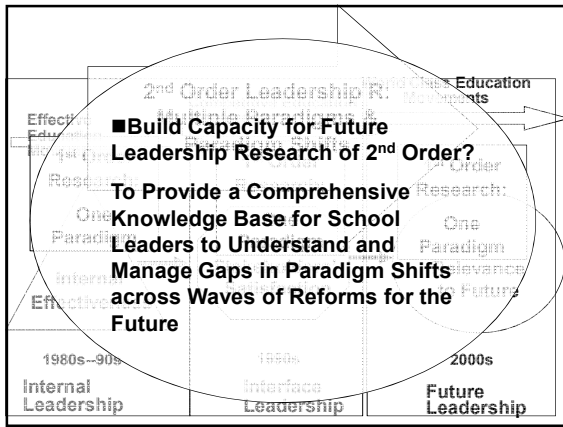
2nd Order Leadership R: Multiple Paradigms & Paradigm Shifts

■Build Capacity for Future Leadership Research of 2nd Order?

To Provide a Comprehensive Knowledge Base for School Leaders to Understand and Manage Gaps in Paradigm Shifts across Waves of Reforms for the Future

Effective Education

1st Order Research: One Paradigm

Internal Effectiveness

Education Movements

1st Order Research: One Paradigm

Relevance to Future

Satisfaction

1980s--90s

1990s

2000s

Internal Leadership

Interface Leadership

Future Leadership